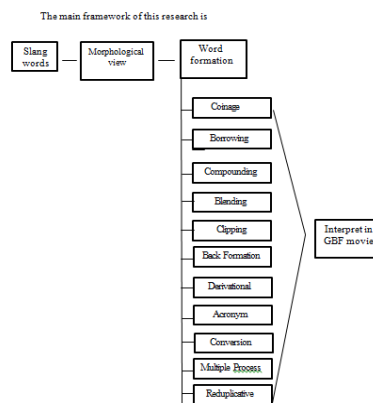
The main framework of this research is

Slang words

Morphological view

Word formation

Coinage

Borrowing

Compounding

Blending

Clipping

Back Formation

Derivational

Acronym

Conversion

Multiple Process

Reduplicative

Interpret in GBF movie